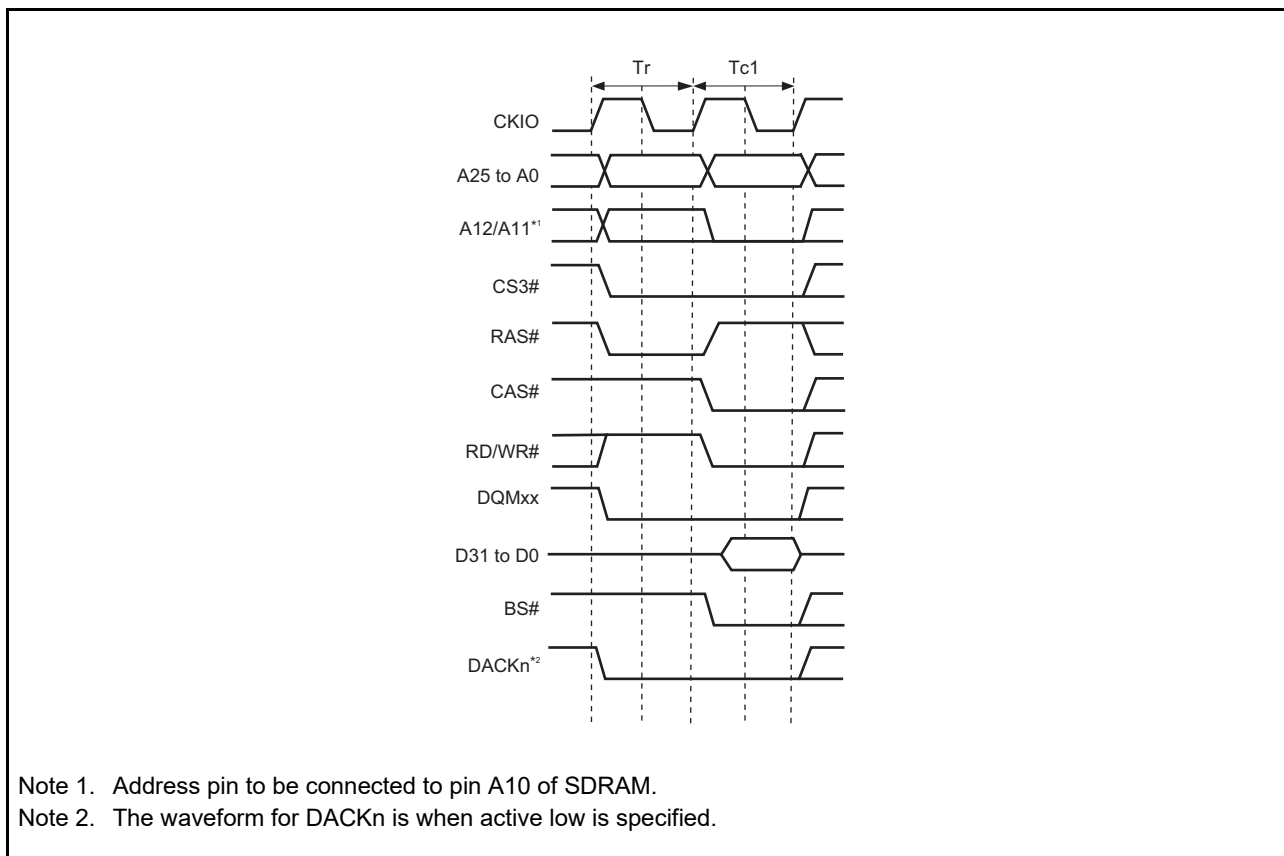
Tr
Tc1

CKIO
A25 to A0
A12/A11$^{*1}$
CS3#
RAS#
CAS#
RD/WR#
DQMxx
D31 to D0
BS#
DACKn$^{*2}$

Note 1. Address pin to be connected to pin A10 of SDRAM.
Note 2. The waveform for DACKn is when active low is specified.